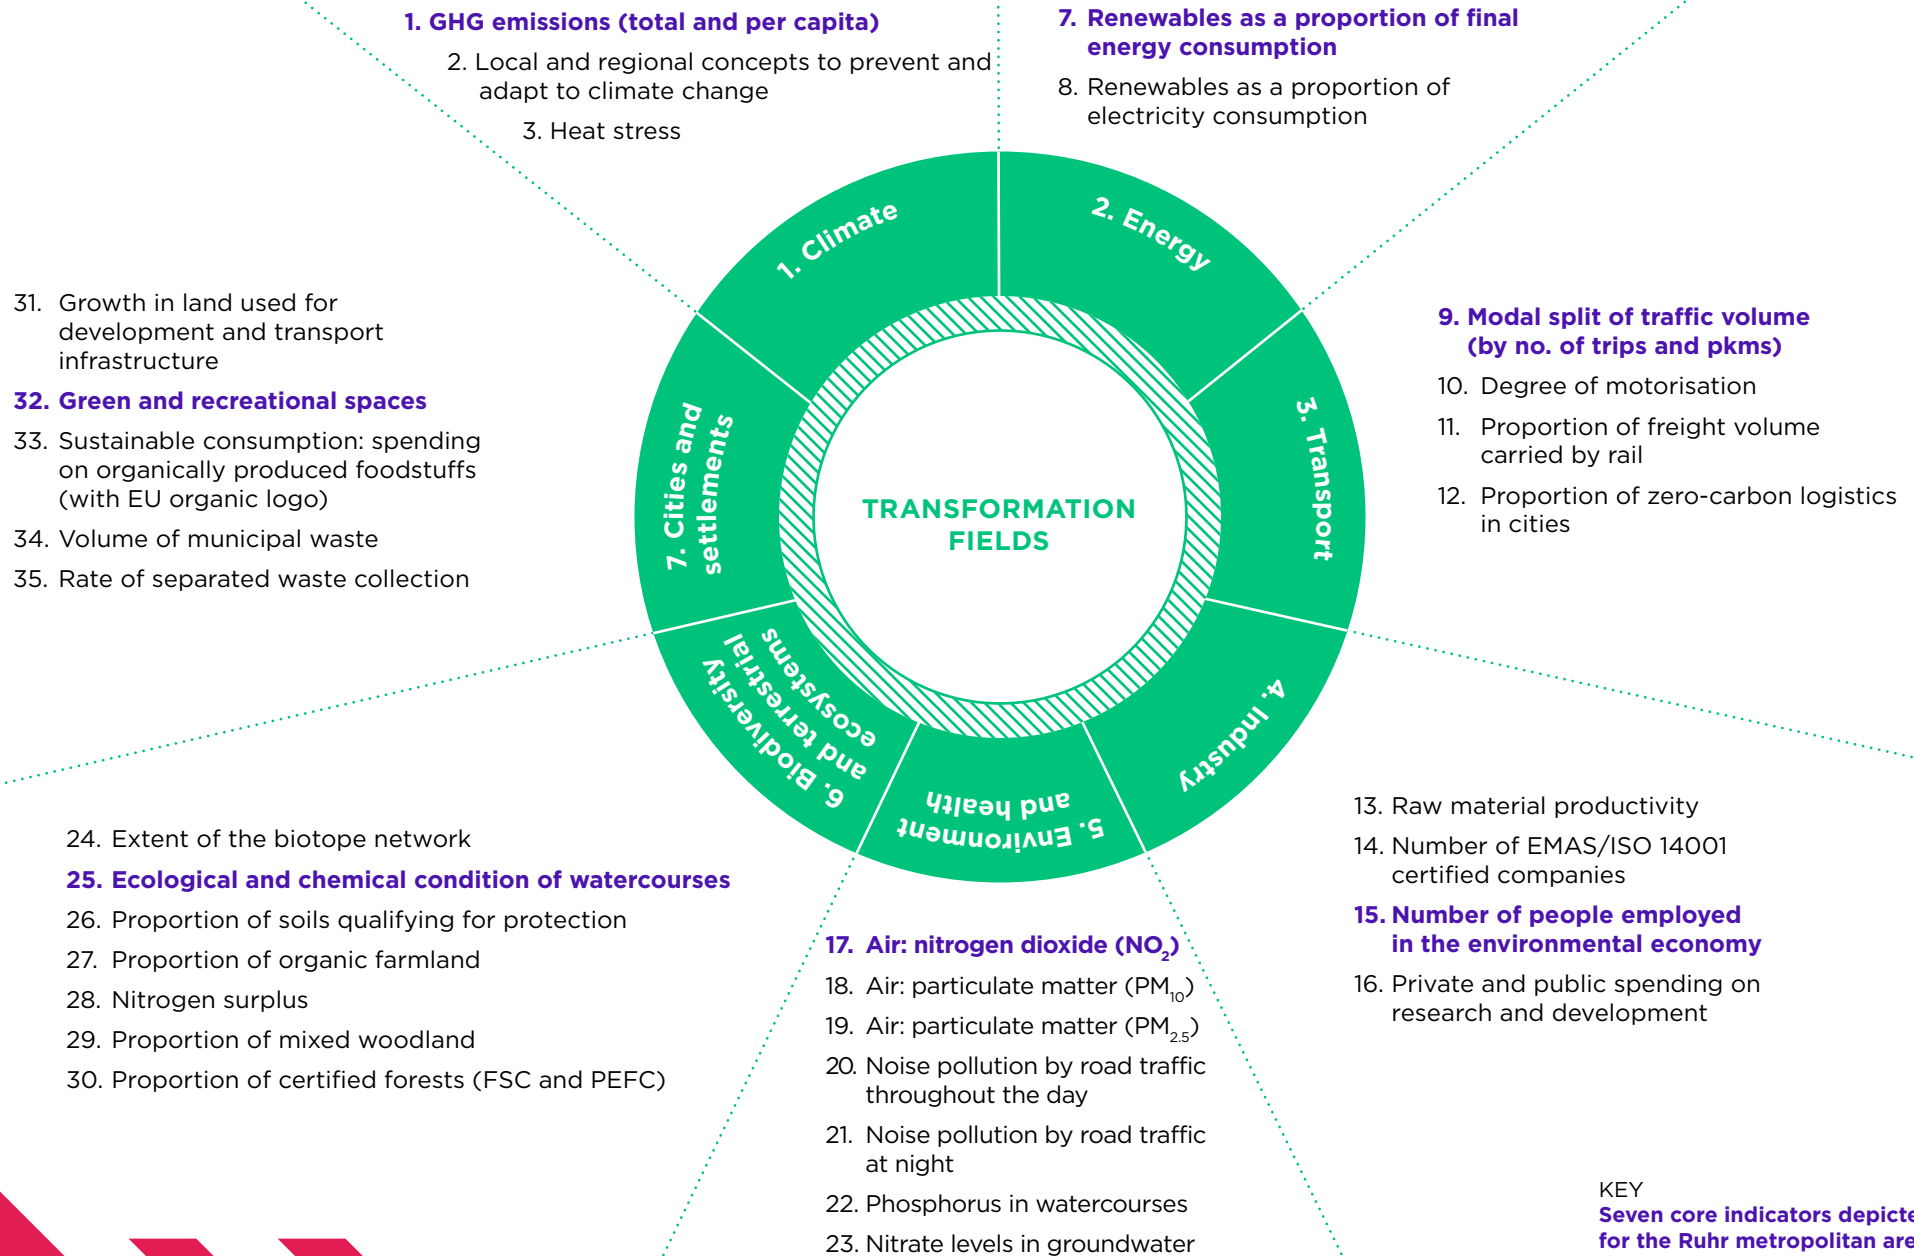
1. GHG emissions (total and per capita)

2. Local and regional concepts to prevent and adapt to climate change

3. Heat stress

7. Renewables as a proportion of final energy consumption

8. Renewables as a proportion of electricity consumption

31. Growth in land used for development and transport infrastructure

32. Green and recreational spaces

33. Sustainable consumption: spending on organically produced foodstuffs (with EU organic logo)

34. Volume of municipal waste

35. Rate of separated waste collection

1. Climate

2. Energy

3. Transport

4. Industry

5. Environment and health

6. Biodiversity and terrestrial ecosystems

7. Cities and settlements

TRANSFORMATION FIELDS

9. Modal split of traffic volume (by no. of trips and pkms)

10. Degree of motorisation

11. Proportion of freight volume carried by rail

12. Proportion of zero-carbon logistics in cities

13. Raw material productivity

14. Number of EMAS/ISO 14001 certified companies

15. Number of people employed in the environmental economy

16. Private and public spending on research and development

24. Extent of the biotope network

25. Ecological and chemical condition of watercourses

26. Proportion of soils qualifying for protection

27. Proportion of organic farmland

28. Nitrogen surplus

29. Proportion of mixed woodland

30. Proportion of certified forests (FSC and PEFC)

17. Air: nitrogen dioxide ($NO_2$)

18. Air: particulate matter ($PM_{10}$)

19. Air: particulate matter ($PM_{2.5}$)

20. Noise pollution by road traffic throughout the day

21. Noise pollution by road traffic at night

22. Phosphorus in watercourses

23. Nitrate levels in groundwater

KEY

Seven core indicators depicte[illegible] for the Ruhr metropolitan are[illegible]